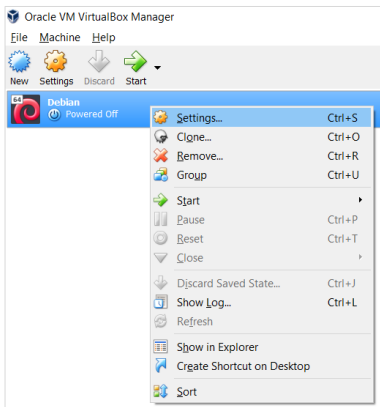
Oracle VM VirtualBox Manager

File Machine Help

New Settings Discard Start

64 Debian
Powered Off

Settings... Ctrl+S
Clone... Ctrl+O
Remove... Ctrl+R
Group Ctrl+U
Start
Pause Ctrl+P
Reset Ctrl+T
Close
Discard Saved State... Ctrl+J
Show Log... Ctrl+L
Refresh
Show in Explorer
Create Shortcut on Desktop
Sort